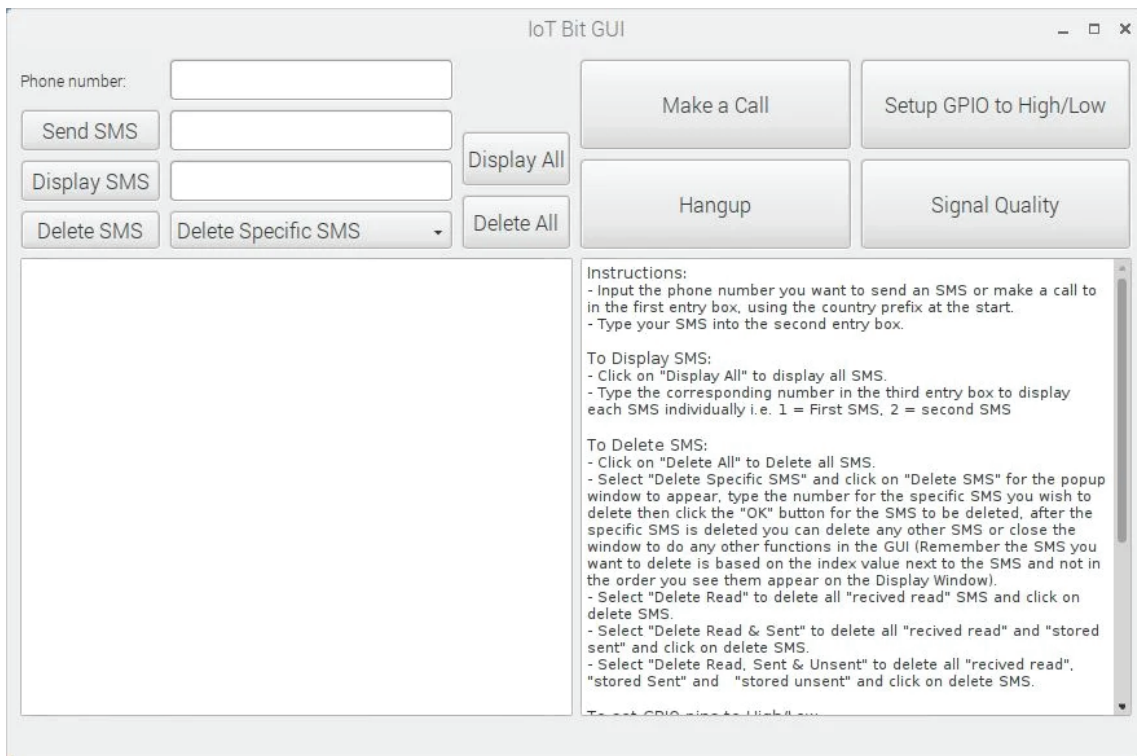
IoT Bit GUI

Phone number:

Send SMS

Display SMS

Delete SMS

Delete Specific SMS

Display All

Delete All

Make a Call

Setup GPIO to High/Low

Hangup

Signal Quality

Instructions:
- Input the phone number you want to send an SMS or make a call to in the first entry box, using the country prefix at the start.
- Type your SMS into the second entry box.

To Display SMS:
- Click on "Display All" to display all SMS.
- Type the corresponding number in the third entry box to display each SMS individually i.e. 1 = First SMS, 2 = second SMS

To Delete SMS:
- Click on "Delete All" to Delete all SMS.
- Select "Delete Specific SMS" and click on "Delete SMS" for the popup window to appear, type the number for the specific SMS you wish to delete then click the "OK" button for the SMS to be deleted, after the specific SMS is deleted you can delete any other SMS or close the window to do any other functions in the GUI (Remember the SMS you want to delete is based on the index value next to the SMS and not in the order you see them appear on the Display Window).
- Select "Delete Read" to delete all "recived read" SMS and click on delete SMS.
- Select "Delete Read & Sent" to delete all "recived read" and "stored sent" and click on delete SMS.
- Select "Delete Read, Sent & Unsent" to delete all "recived read", "stored Sent" and "stored unsent" and click on delete SMS.

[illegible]